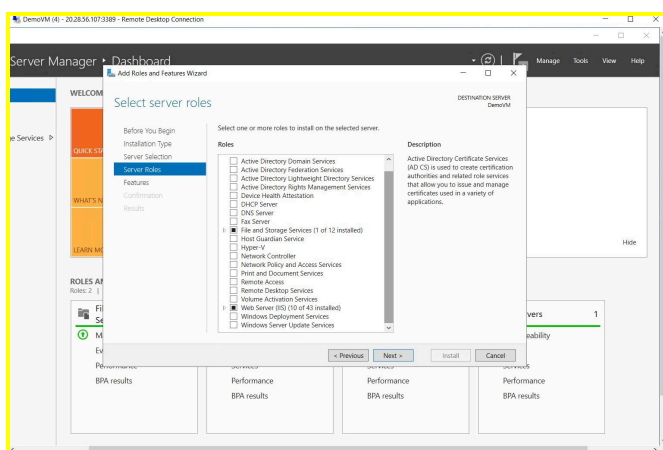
DemoVM (4) - 20.28.56.107:3389 - Remote Desktop Connection

Server Manager • Dashboard

Manage Tools View Help

WELCOM

e Services ▷

QUICK STA

WHAT'S N

LEARN MO

Hide

ROLES AN
Roles: 2 |

Fi
Se

M

Ev

Performance

BPA results

Services

Performance

BPA results

Services

Performance

BPA results

vers 1

ability

Services

Performance

BPA results

Add Roles and Features Wizard

Select server roles

DESTINATION SERVER
DemoVM

Before You Begin
Installation Type
Server Selection
Server Roles
Features
Confirmation
Results

Select one or more roles to install on the selected server.

Roles

Active Directory Domain Services
Active Directory Federation Services
Active Directory Lightweight Directory Services
Active Directory Rights Management Services
Device Health Attestation
DHCP Server
DNS Server
Fax Server
File and Storage Services (1 of 12 installed)
Host Guardian Service
Hyper-V
Network Controller
Network Policy and Access Services
Print and Document Services
Remote Access
Remote Desktop Services
Volume Activation Services
Web Server (IIS) (10 of 43 installed)
Windows Deployment Services
Windows Server Update Services

Description

Active Directory Certificate Services (AD CS) is used to create certification authorities and related role services that allow you to issue and manage certificates used in a variety of applications.

< Previous Next > Install Cancel